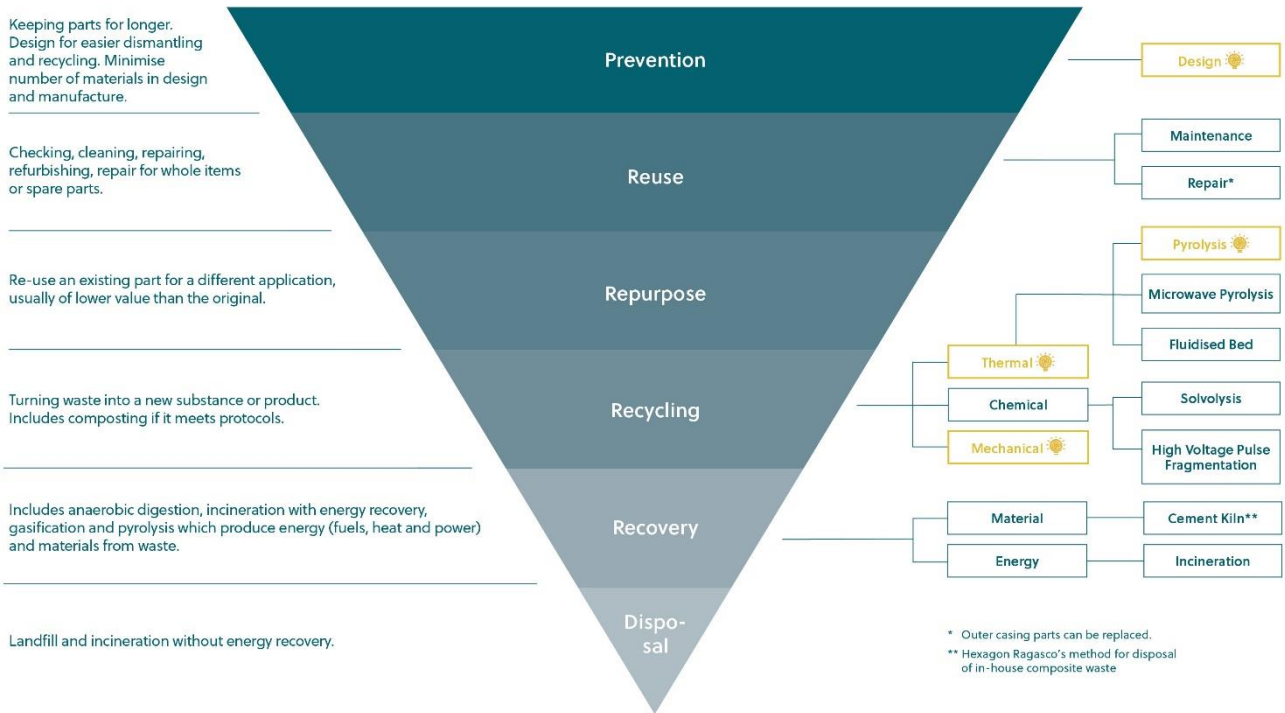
Keeping parts for longer. Design for easier dismantling and recycling. Minimise number of materials in design and manufacture.

Prevention

Design

Checking, cleaning, repairing, refurbishing, repair for whole items or spare parts.

Reuse

Maintenance

Repair*

Re-use an existing part for a different application, usually of lower value than the original.

Repurpose

Pyrolysis

Microwave Pyrolysis

Fluidised Bed

Turning waste into a new substance or product. Includes composting if it meets protocols.

Recycling

Thermal

Chemical

Mechanical

Solvolysis

High Voltage Pulse Fragmentation

Includes anaerobic digestion, incineration with energy recovery, gasification and pyrolysis which produce energy (fuels, heat and power) and materials from waste.

Recovery

Material

Cement Kiln**

Energy

Incineration

Landfill and incineration without energy recovery.

Dispo-sal

* Outer casing parts can be replaced.
** Hexagon Ragasco's method for disposal of in-house composite waste